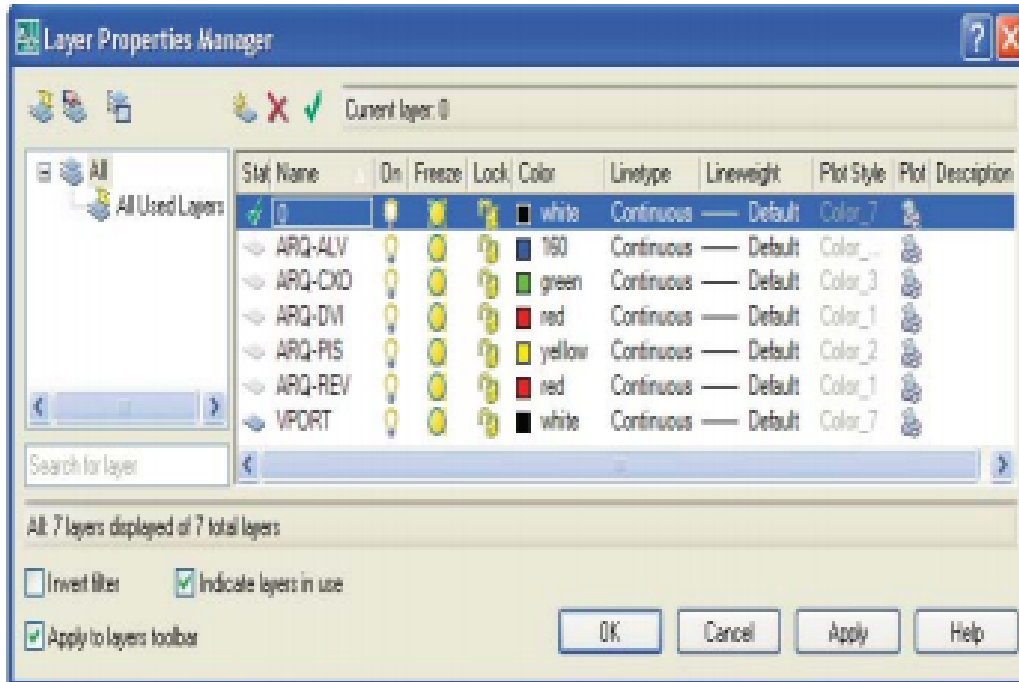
Layer Properties Manager

Current layer: 0

All
All Used Layers

| Stat | Name | On | Freeze | Lock | Color | Linetype | Lineweight | Plot Style | Plot | Description |
|---|---|---|---|---|---|---|---|---|---|---|
| | 0 | | | | white | Continuous | —— Default | Color_7 | | |
| | ARQ-ALV | | | | 160 | Continuous | —— Default | Color_... | | |
| | ARQ-CXO | | | | green | Continuous | —— Default | Color_3 | | |
| | ARQ-DVI | | | | red | Continuous | —— Default | Color_1 | | |
| | ARQ-PIS | | | | yellow | Continuous | —— Default | Color_2 | | |
| | ARQ-REV | | | | red | Continuous | —— Default | Color_1 | | |
| | VPORT | | | | white | Continuous | —— Default | Color_7 | | |

Search for layer

All: 7 layers displayed of 7 total layers

Invert filter
Indicate layers in use
Apply to layers toolbar

OK Cancel Apply Help